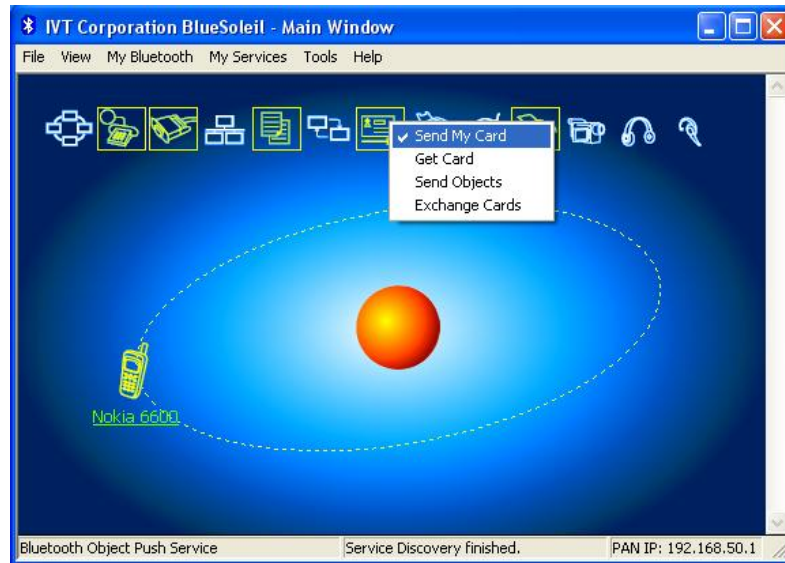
IVT Corporation BlueSoleil - Main Window

File View My Bluetooth My Services Tools Help

✓ Send My Card
Get Card
Send Objects
Exchange Cards

Nokia 6600

Bluetooth Object Push Service | Service Discovery finished. | PAN IP: 192.168.50.1